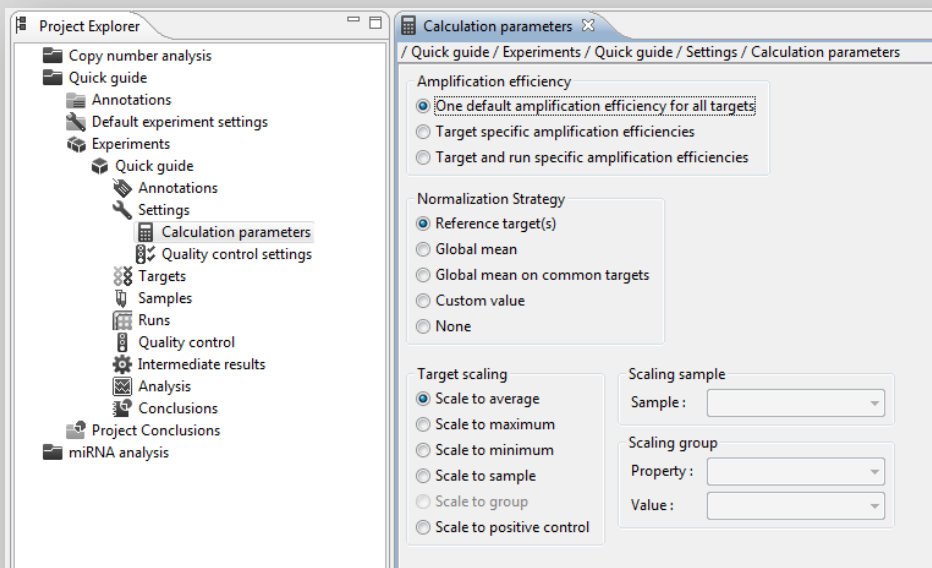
Project Explorer

Copy number analysis
Quick guide
Annotations
Default experiment settings
Experiments
Quick guide
Annotations
Settings
Calculation parameters
Quality control settings
Targets
Samples
Runs
Quality control
Intermediate results
Analysis
Conclusions
Project Conclusions
miRNA analysis

Calculation parameters

/ Quick guide / Experiments / Quick guide / Settings / Calculation parameters

Amplification efficiency
One default amplification efficiency for all targets
Target specific amplification efficiencies
Target and run specific amplification efficiencies

Normalization Strategy
Reference target(s)
Global mean
Global mean on common targets
Custom value
None

Target scaling
Scale to average
Scale to maximum
Scale to minimum
Scale to sample
Scale to group
Scale to positive control

Scaling sample
Sample :

Scaling group
Property :
Value :